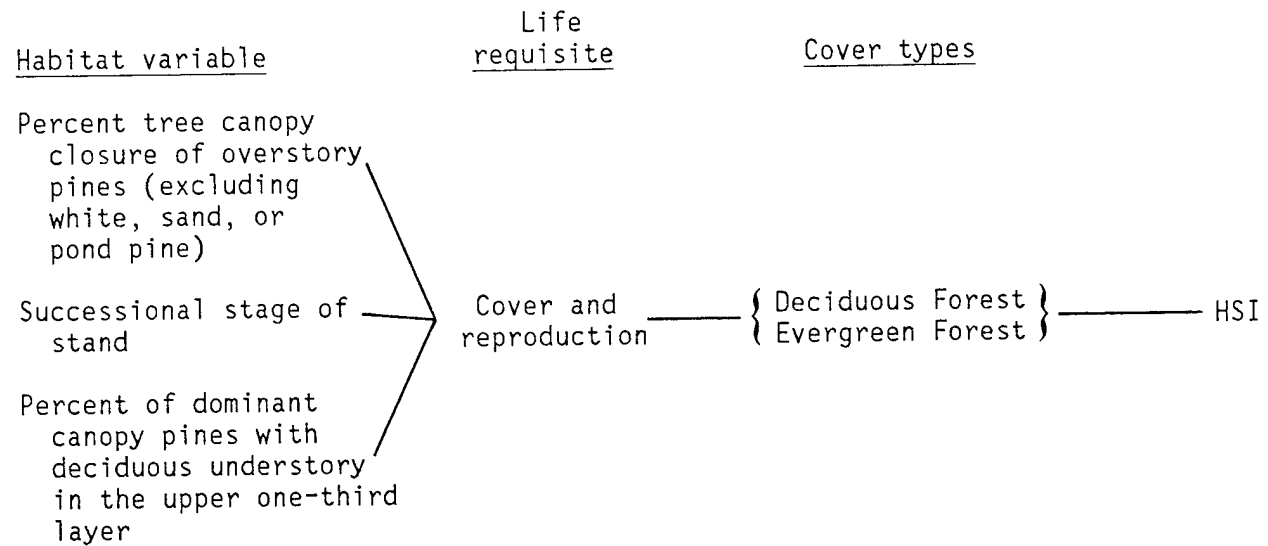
Habitat variable

Life requisite

Cover types

Percent tree canopy closure of overstory pines (excluding white, sand, or pond pine)

Successional stage of stand

Percent of dominant canopy pines with deciduous understory in the upper one-third layer

Cover and reproduction

Deciduous Forest
Evergreen Forest

HSI